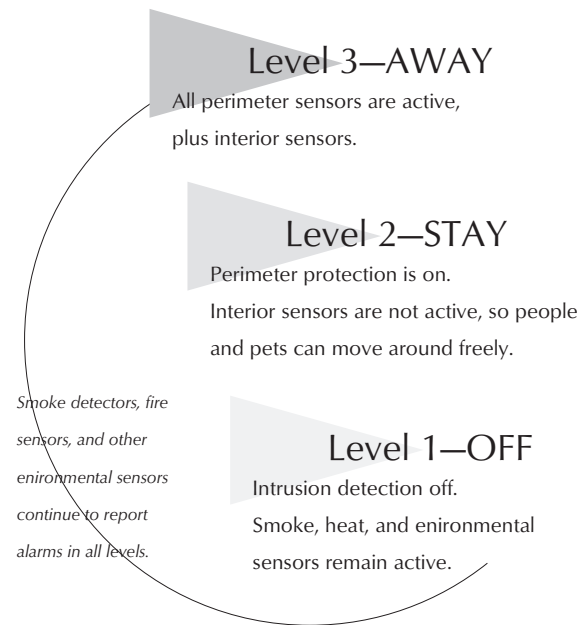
Level 3—AWAY
All perimeter sensors are active, plus interior sensors.

Level 2—STAY
Perimeter protection is on.
Interior sensors are not active, so people and pets can move around freely.

Smoke detectors, fire sensors, and other enironmental sensors continue to report alarms in all levels.

Level 1—OFF
Intrusion detection off.
Smoke, heat, and enironmental sensors remain active.